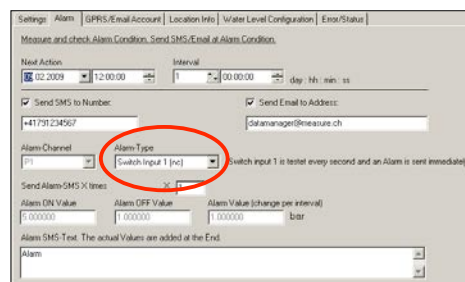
Settings | Alarm | GPRS/Email Account | Location Info | Water Level Configuration | Error/Status

Measure and check Alarm Condition. Send SMS/Email at Alarm Condition.

Next Action
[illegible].02.2009 | 12:00:00

Interval
1 | 00:00:00 day : hh : min : ss

☑ Send SMS to Number:
+41791234567

☑ Send Email to Address:
datamanager@measure.ch

Alarm-Channel
P1

Alarm-Type
Switch Input 1 (nc)

Switch input 1 is testet every second and an Alarm is sent immediate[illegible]

Send Alarm-SMS X times
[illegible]

Alarm ON Value
5.000000

Alarm OFF Value
1.000000

Alarm Value (change per interval)
1.000000 bar

Alarm SMS-Text. The actual Values are added at the End.
Alarm